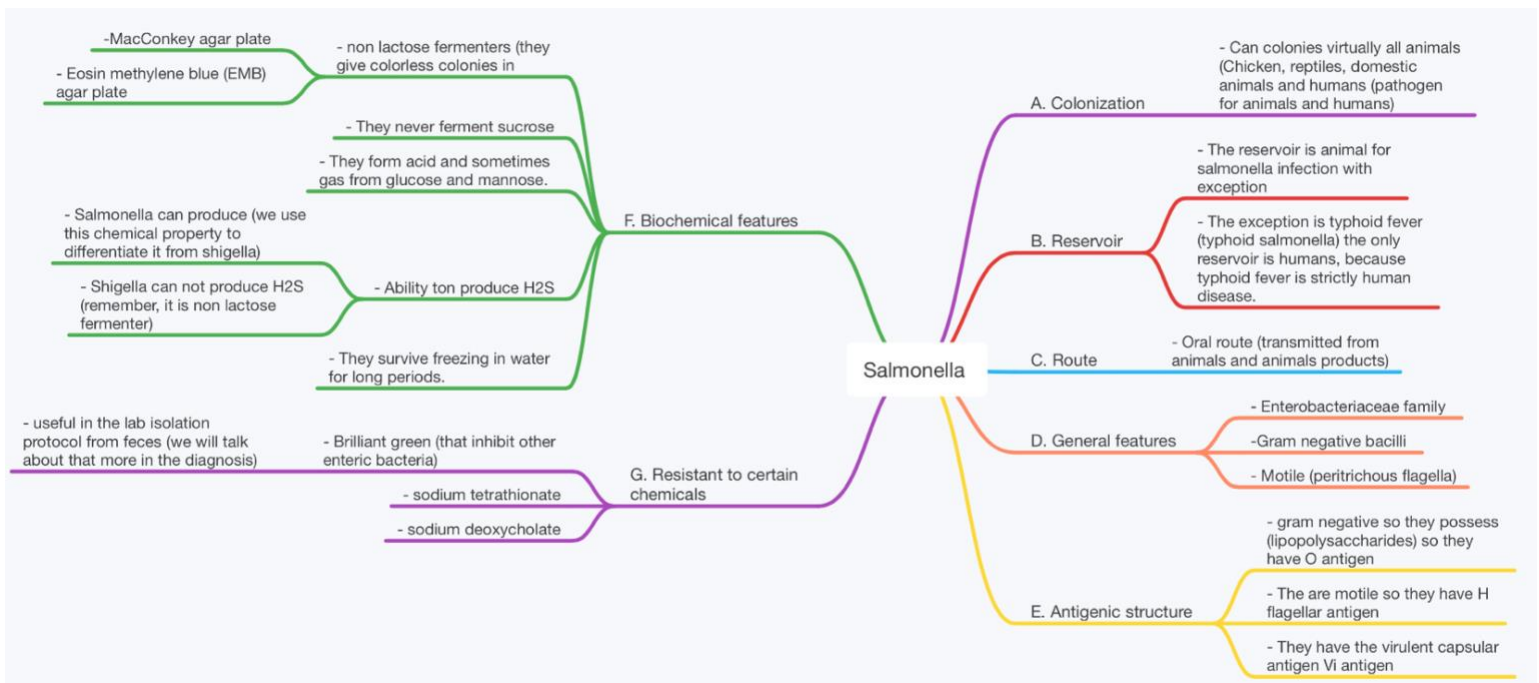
Salmonella

A. Colonization
- Can colonies virtually all animals (Chicken, reptiles, domestic animals and humans (pathogen for animals and humans)

B. Reservoir
- The reservoir is animal for salmonella infection with exception
- The exception is typhoid fever (typhoid salmonella) the only reservoir is humans, because typhoid fever is strictly human disease.

C. Route
- Oral route (transmitted from animals and animals products)

D. General features
- Enterobacteriaceae family
-Gram negative bacilli
- Motile (peritrichous flagella)

E. Antigenic structure
- gram negative so they possess (lipopolysaccharides) so they have O antigen
- The are motile so they have H flagellar antigen
- They have the virulent capsular antigen Vi antigen

F. Biochemical features
- non lactose fermenters (they give colorless colonies in
-MacConkey agar plate
- Eosin methylene blue (EMB) agar plate
- They never ferment sucrose
- They form acid and sometimes gas from glucose and mannose.
- Ability ton produce H2S
- Salmonella can produce (we use this chemical property to differentiate it from shigella)
- Shigella can not produce H2S (remember, it is non lactose fermenter)
- They survive freezing in water for long periods.

G. Resistant to certain chemicals
- Brilliant green (that inhibit other enteric bacteria)
- useful in the lab isolation protocol from feces (we will talk about that more in the diagnosis)
- sodium tetrathionate
- sodium deoxycholate